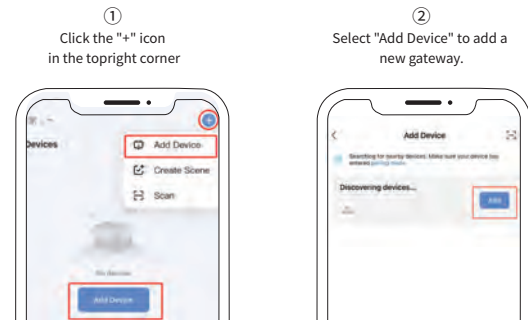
①
Click the "+" icon
in the topright corner

②
Select "Add Device" to add a
new gateway.

Devices

Add Device

Create Scene

Scan

No devices

Add Device

Add Device

Searching for nearby devices. Make sure your device has entered pairing mode.

Discovering devices...

Add